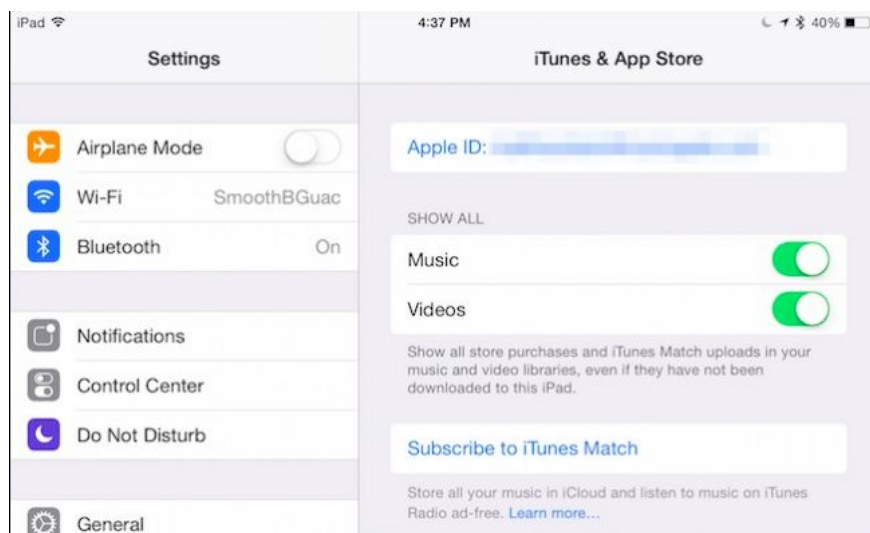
iPad

4:37 PM

40%

Settings

iTunes & App Store

Airplane Mode

Wi-Fi SmoothBGuac

Bluetooth On

Notifications

Control Center

Do Not Disturb

General

Apple ID: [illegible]

SHOW ALL

Music

Videos

Show all store purchases and iTunes Match uploads in your music and video libraries, even if they have not been downloaded to this iPad.

Subscribe to iTunes Match

Store all your music in iCloud and listen to music on iTunes Radio ad-free. Learn more...